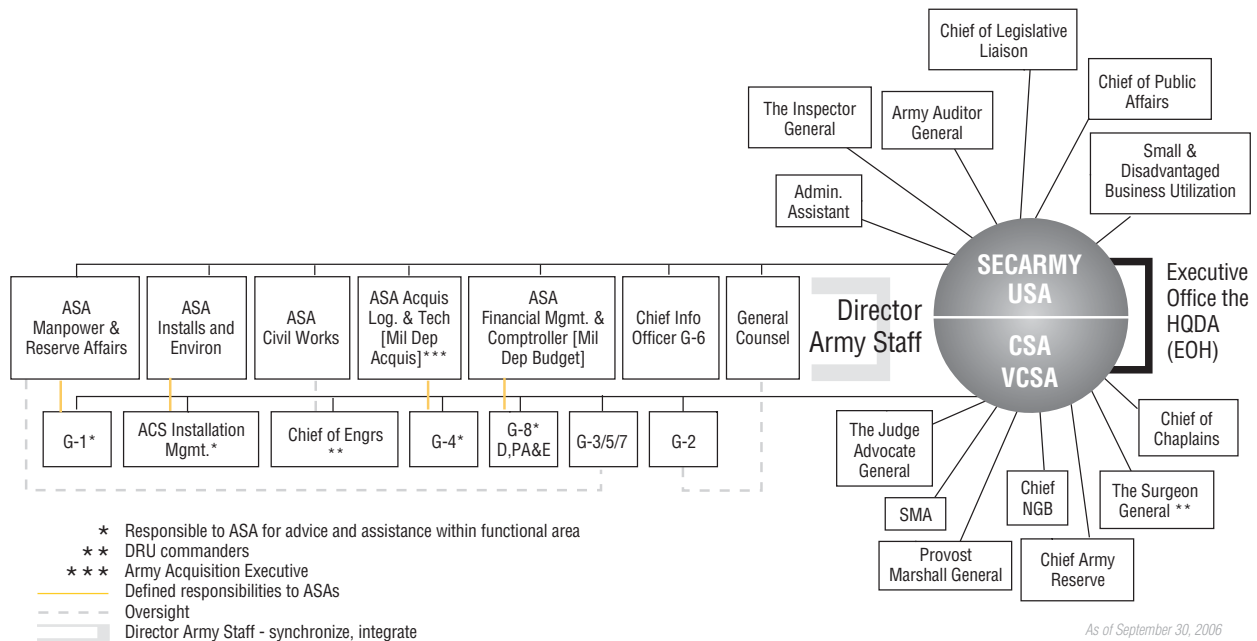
Chief of Legislative Liaison

Chief of Public Affairs

The Inspector General

Army Auditor General

Small & Disadvantaged Business Utilization

Admin. Assistant

SECARMY
USA

CSA
VCSA

Executive Office the HQDA (EOH)

ASA Manpower & Reserve Affairs

ASA Installs and Environ

ASA Civil Works

ASA Acquis Log. & Tech [Mil Dep Acquis]***

ASA Financial Mgmt. & Comptroller [Mil Dep Budget]

Chief Info Officer G-6

General Counsel

Director Army Staff

G-1*

ACS Installation Mgmt.*

Chief of Engrs **

G-4*

G-8* D,PA&E

G-3/5/7

G-2

The Judge Advocate General

Chief of Chaplains

The Surgeon General **

SMA

Chief NGB

Provost Marshall General

Chief Army Reserve

* Responsible to ASA for advice and assistance within functional area
** DRU commanders
*** Army Acquisition Executive
Defined responsibilities to ASAs
Oversight
Director Army Staff - synchronize, integrate

As of September 30, 2006